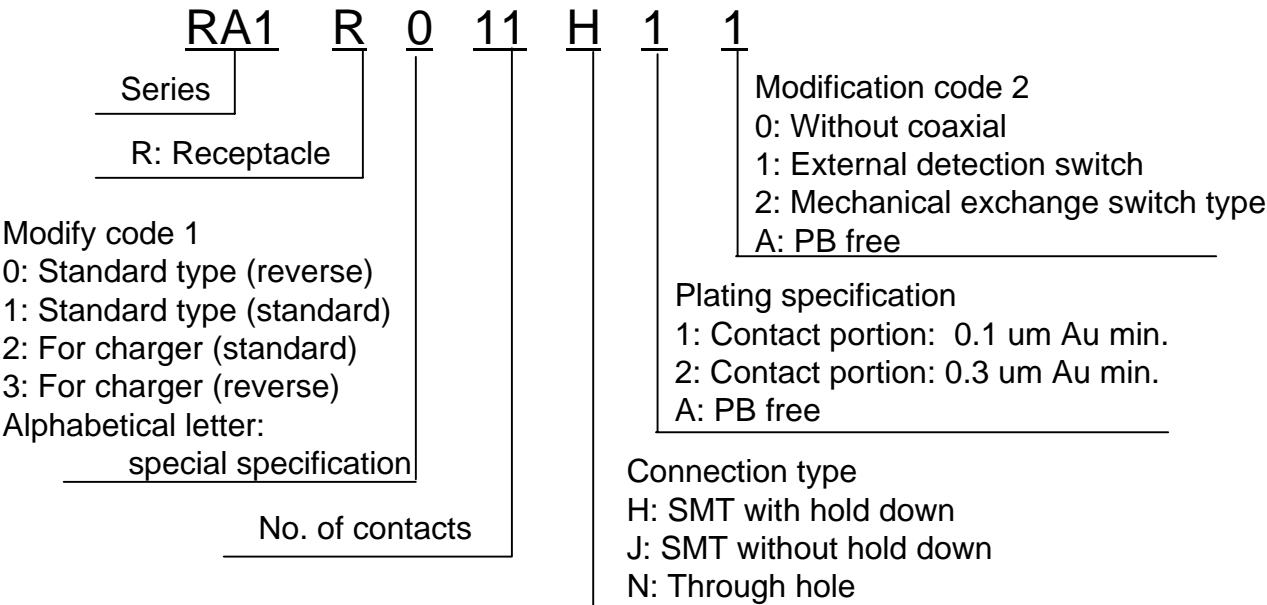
RA1 R 0 11 H 1 1

Series

R: Receptacle

Modify code 1
0: Standard type (reverse)
1: Standard type (standard)
2: For charger (standard)
3: For charger (reverse)
Alphabetical letter:
special specification

No. of contacts

Modification code 2
0: Without coaxial
1: External detection switch
2: Mechanical exchange switch type
A: PB free

Plating specification
1: Contact portion: 0.1 um Au min.
2: Contact portion: 0.3 um Au min.
A: PB free

Connection type
H: SMT with hold down
J: SMT without hold down
N: Through hole